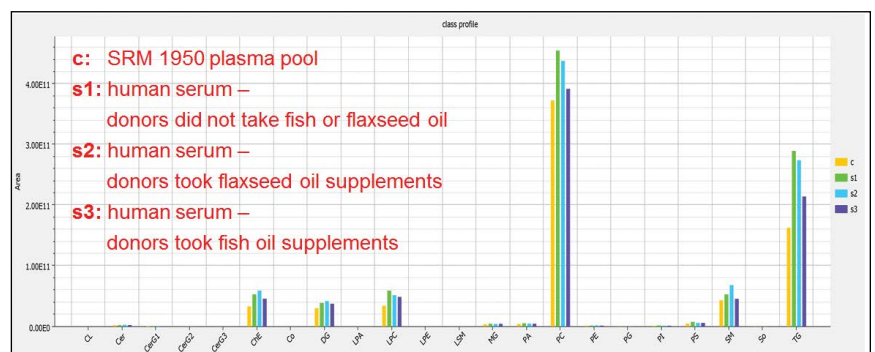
class profile

c: SRM 1950 plasma pool
s1: human serum – donors did not take fish or flaxseed oil
s2: human serum – donors took flaxseed oil supplements
s3: human serum – donors took fish oil supplements

Area

4.00E11
3.00E11
2.00E11
1.00E11
0.00E0

CL
Cer
CerG1
CerG2
CerG3
ChE
Co
DG
LPA
LPC
LPE
LSM
MG
PA
PC
PE
PG
PI
PS
SM
So
TG

c
s1
s2
s3